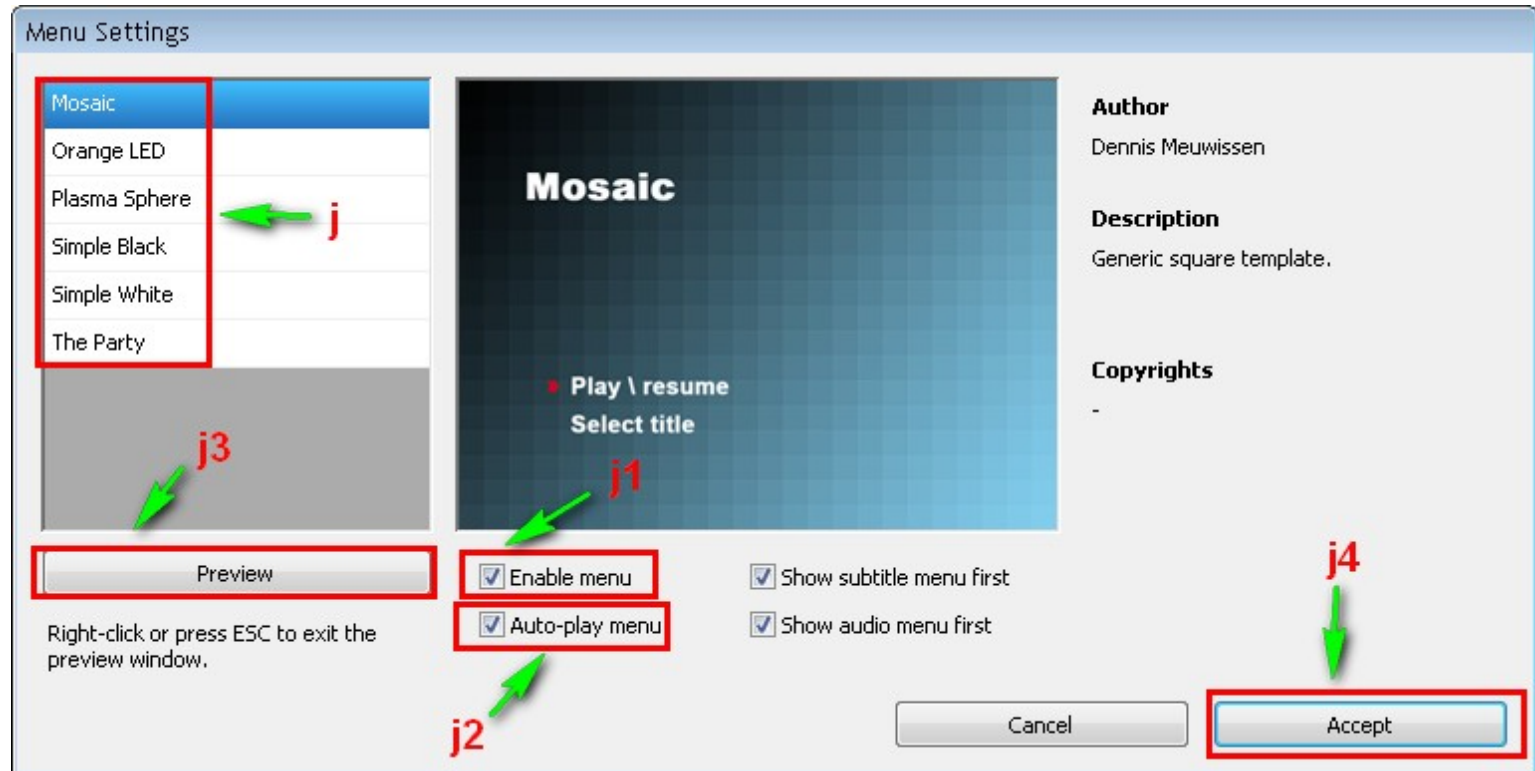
Menu Settings

Mosaic
Orange LED
Plasma Sphere
Simple Black
Simple White
The Party

j

Mosaic

Play \ resume
Select title

Author
Dennis Meuwissen

Description
Generic square template.

Copyrights
-

j3

j1

Preview

Enable menu

Show subtitle menu first

j4

Auto-play menu

Show audio menu first

Right-click or press ESC to exit the preview window.

j2

Cancel

Accept